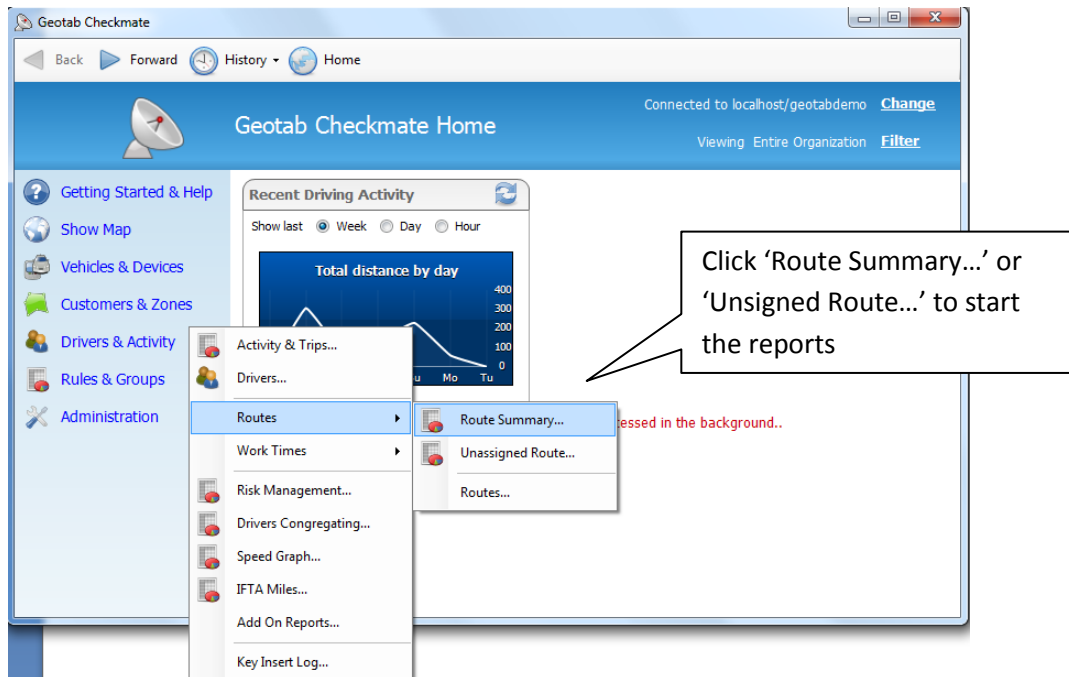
Geotab Checkmate

Back Forward History Home

Geotab Checkmate Home

Connected to localhost/geotabdemo Change

Viewing Entire Organization Filter

Getting Started & Help
Show Map
Vehicles & Devices
Customers & Zones
Drivers & Activity
Rules & Groups
Administration

Recent Driving Activity

Show last Week Day Hour

Total distance by day

400
300
200
100
0

u Mo Tu

Activity & Trips...
Drivers...
Routes
Work Times
Risk Management...
Drivers Congregating...
Speed Graph...
IFTA Miles...
Add On Reports...
Key Insert Log...

Route Summary...
Unassigned Route...
Routes...

essed in the background..

Click 'Route Summary…' or 'Unsigned Route…' to start the reports